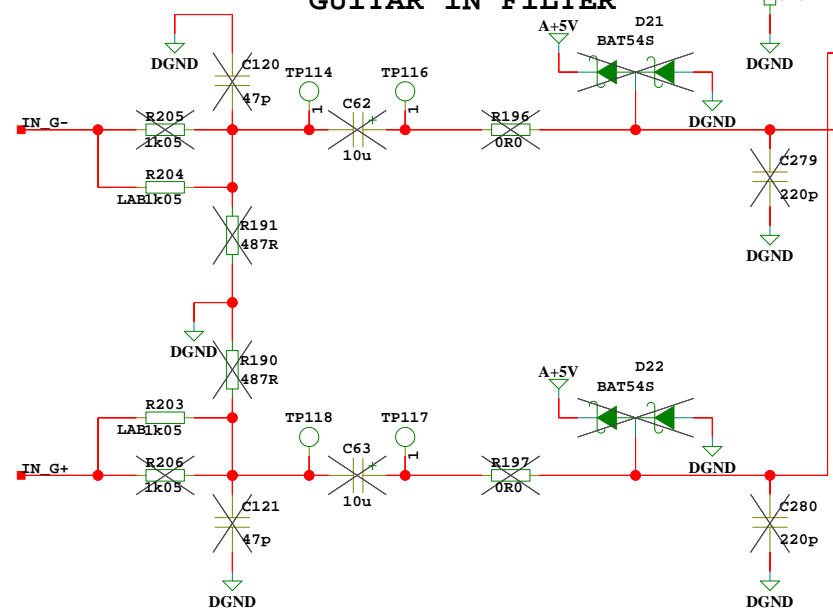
GUITAR IN FILTER

A+5V
D21
BAT54S
DGND
DGND
C120
47p
TP114
TP116
1
1
IN_G-
R205
1k05
C62
10u
R196
0R0
DGND
R204
LAB1k05
C279
220p
R191
487R
DGND
DGND
R190
487R
A+5V
D22
BAT54S
R203
LAB1k05
TP118
TP117
1
C63
DGND
IN_G+
R206
1k05
10u
R197
0R0
C121
47p
C280
220p
DGND
DGND